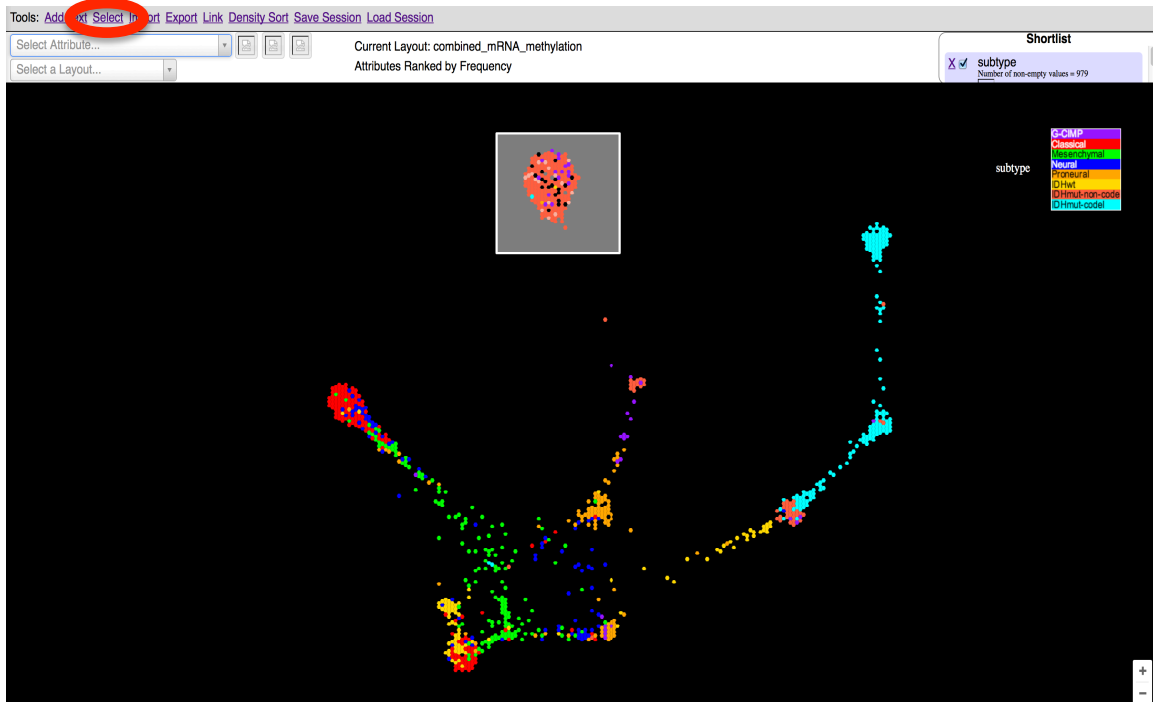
Tools: Add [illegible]xt Select I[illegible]port Export Link Density Sort Save Session Load Session

Select Attribute...

Select a Layout...

Current Layout: combined_mRNA_methylation

Attributes Ranked by Frequency

Shortlist

X ✓ subtype
Number of non-empty values = 979

subtype

G-CIMP
Classical
Mesenchymal
Neural
Proneural
IDHwt
IDHmut-non-code
IDHmut-codel

+
−